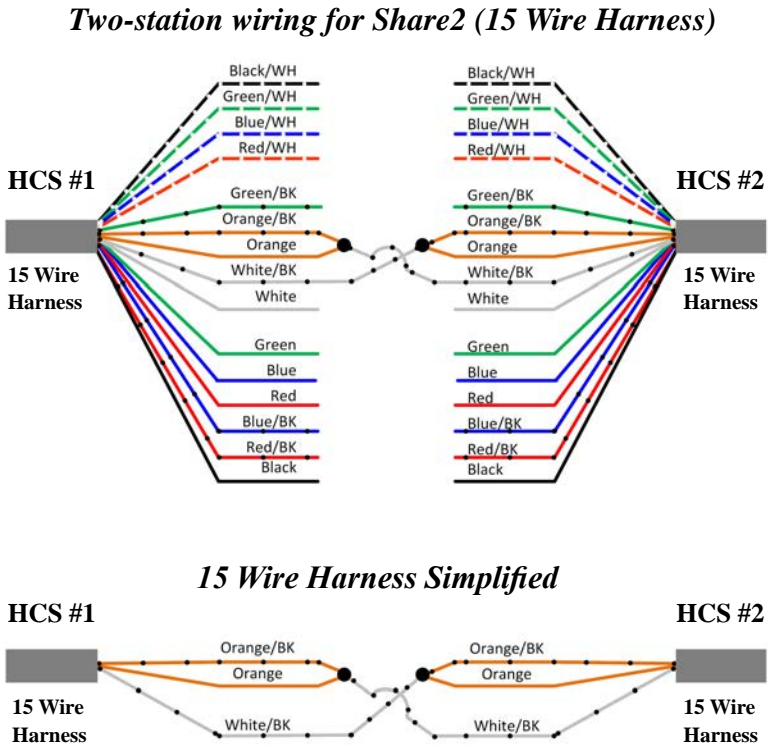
Two-station wiring for Share2 (15 Wire Harness)

HCS #1

15 Wire Harness

Black/WH
Green/WH
Blue/WH
Red/WH
Green/BK
Orange/BK
Orange
White/BK
White
Green
Blue
Red
Blue/BK
Red/BK
Black

Black/WH
Green/WH
Blue/WH
Red/WH
Green/BK
Orange/BK
Orange
White/BK
White
Green
Blue
Red
Blue/BK
Red/BK
Black

HCS #2

15 Wire Harness

15 Wire Harness Simplified

HCS #1

15 Wire Harness

Orange/BK
Orange
White/BK

Orange/BK
Orange
White/BK

HCS #2

15 Wire Harness